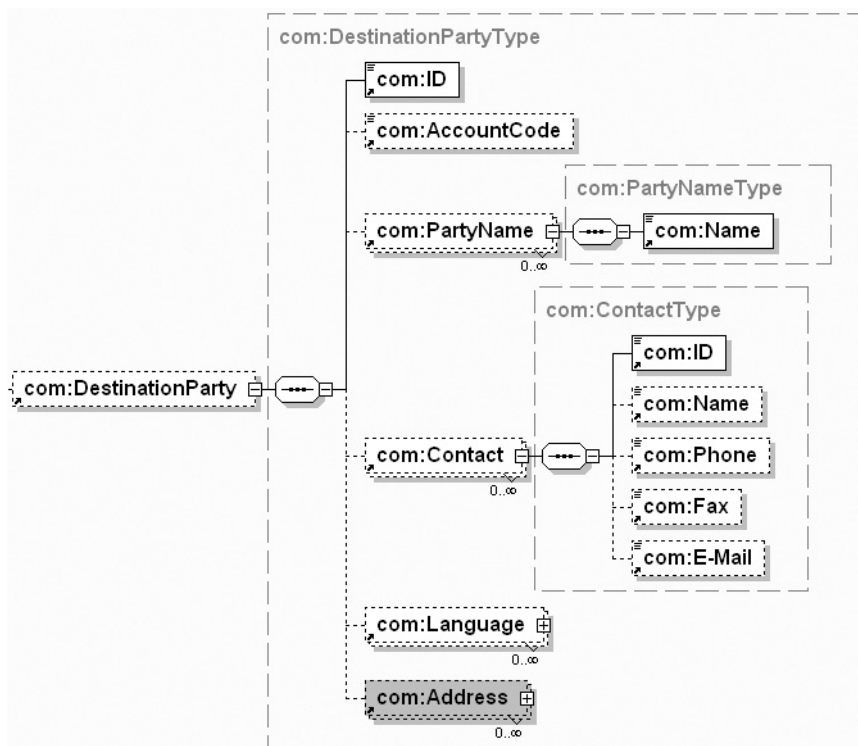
com:DestinationPartyType

com:ID

com:AccountCode

com:PartyNameType

com:PartyName

com:Name

$0..\infty$

com:ContactType

com:DestinationParty

com:ID

com:Name

com:Contact

com:Phone

$0..\infty$

com:Fax

com:E-Mail

com:Language

$0..\infty$

com:Address

$0..\infty$